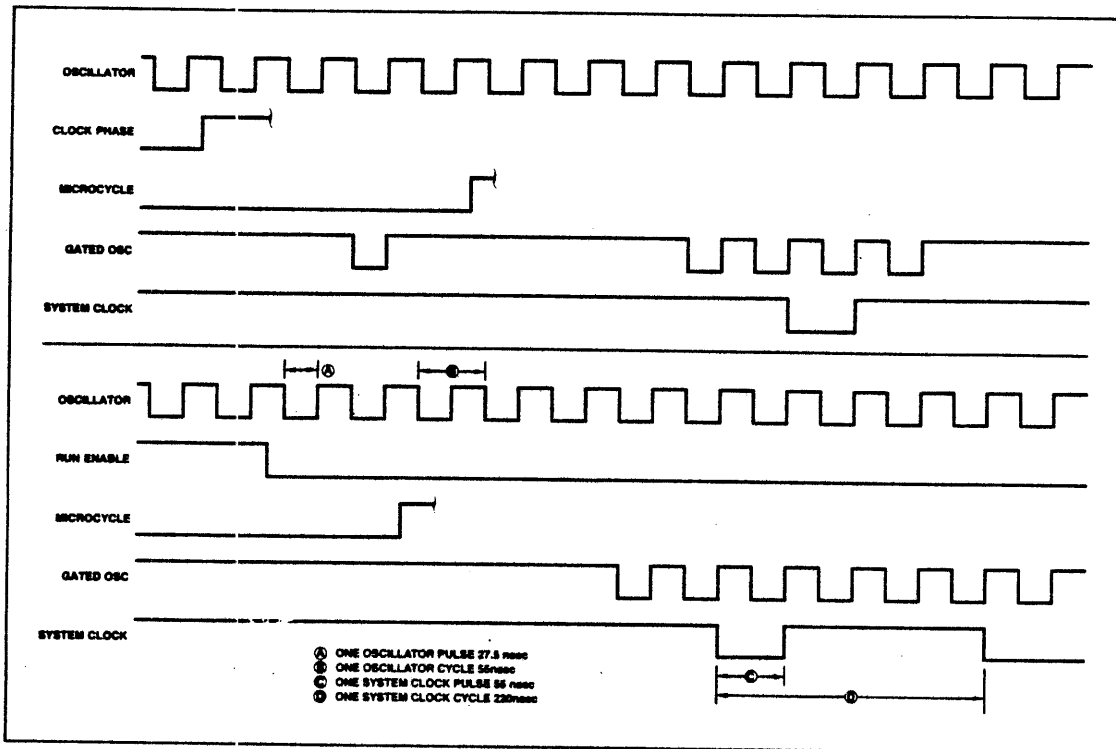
OSCILLATOR
CLOCK PHASE
MICROCYCLE
GATED OSC
SYSTEM CLOCK

Ⓐ
Ⓑ
OSCILLATOR
RUN ENABLE
MICROCYCLE
GATED OSC
SYSTEM CLOCK

Ⓐ ONE OSCILLATOR PULSE 27.5 nsec
Ⓑ ONE OSCILLATOR CYCLE 55nsec
Ⓒ ONE SYSTEM CLOCK PULSE 55 nsec
Ⓓ ONE SYSTEM CLOCK CYCLE 220nsec

Ⓒ
Ⓓ